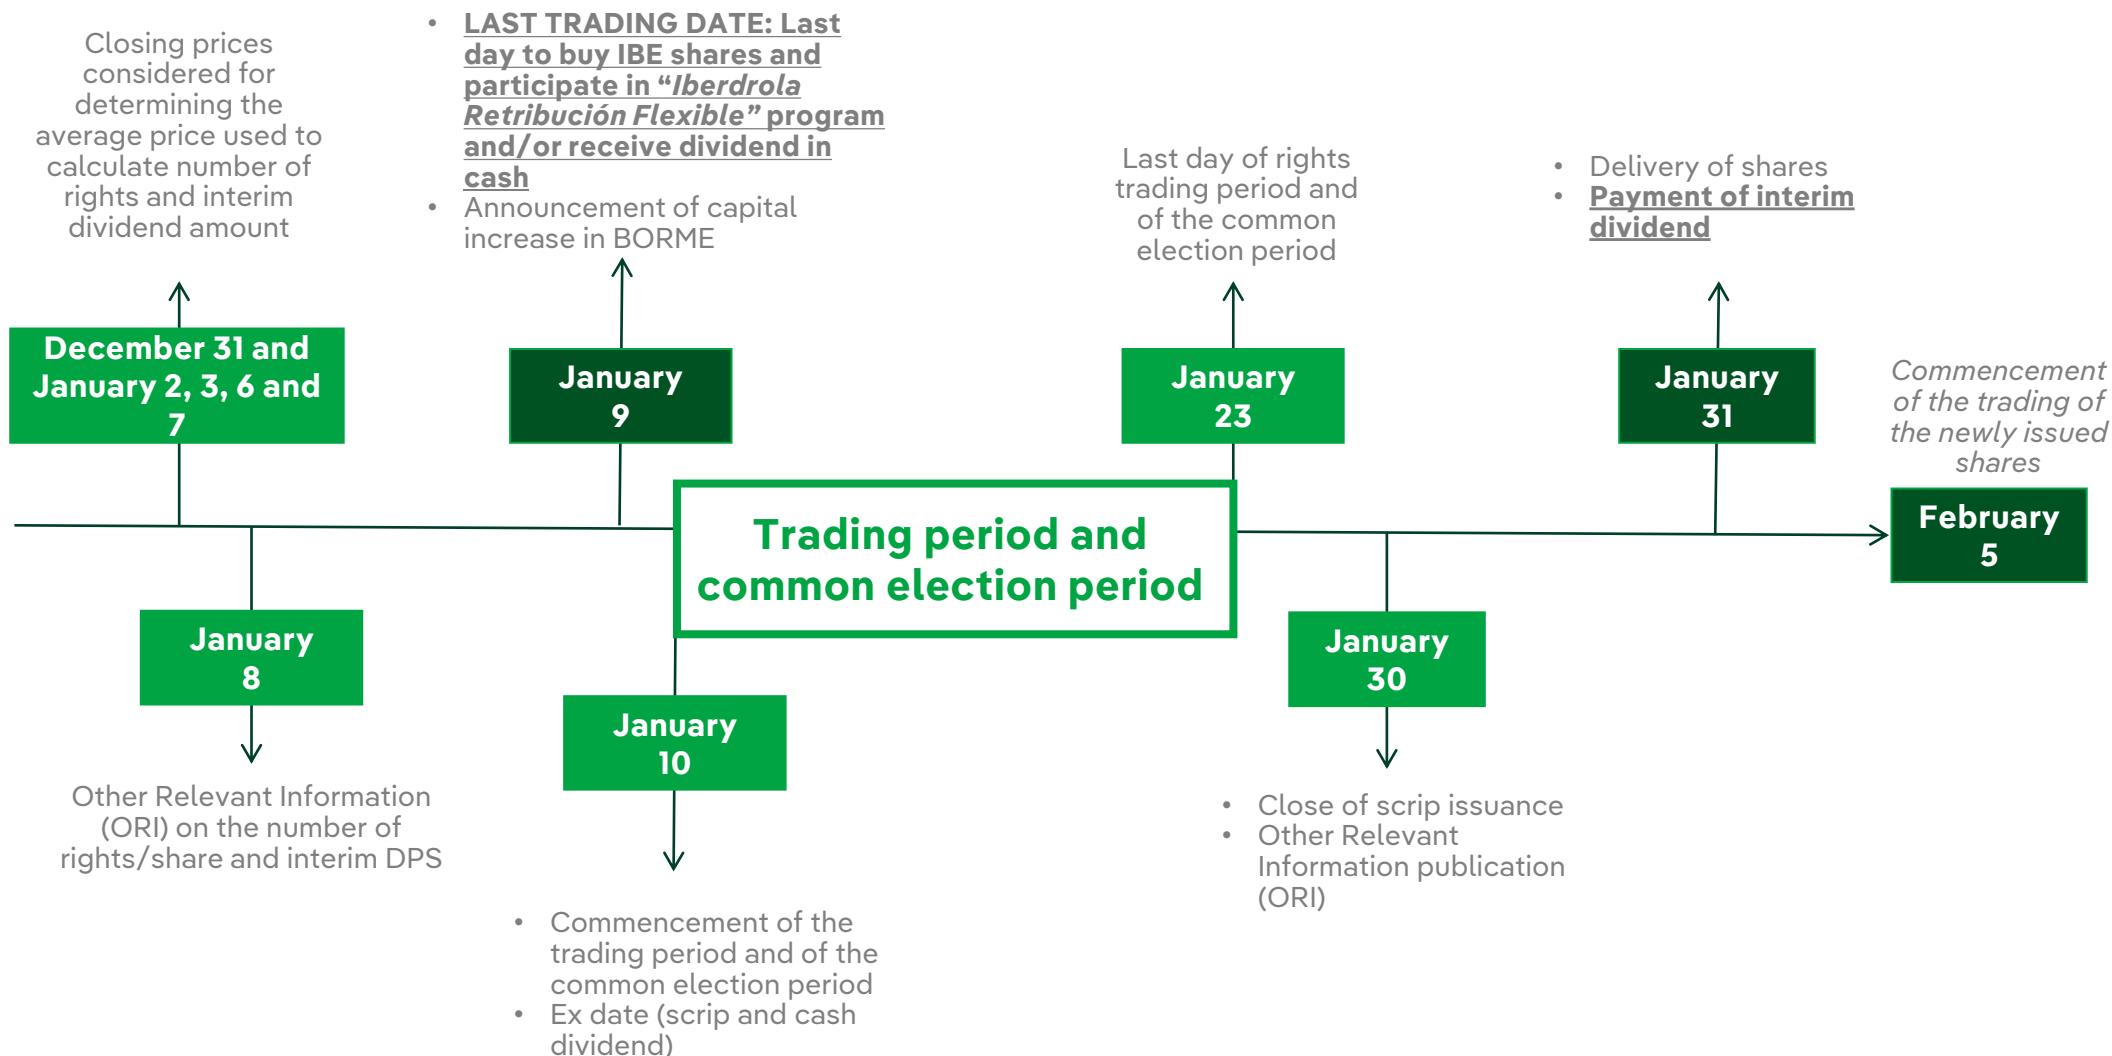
Closing prices considered for determining the average price used to calculate number of rights and interim dividend amount

December 31 and January 2, 3, 6 and 7

- LAST TRADING DATE: Last day to buy IBE shares and participate in "Iberdrola Retribución Flexible" program and/or receive dividend in cash
- Announcement of capital increase in BORME

January 9

Last day of rights trading period and of the common election period

January 23

- Delivery of shares
- Payment of interim dividend

January 31

Commencement of the trading of the newly issued shares

February 5

Trading period and common election period

January 8

Other Relevant Information (ORI) on the number of rights/share and interim DPS

January 10

- Commencement of the trading period and of the common election period
- Ex date (scrip and cash dividend)

January 30

- Close of scrip issuance
- Other Relevant Information publication (ORI)